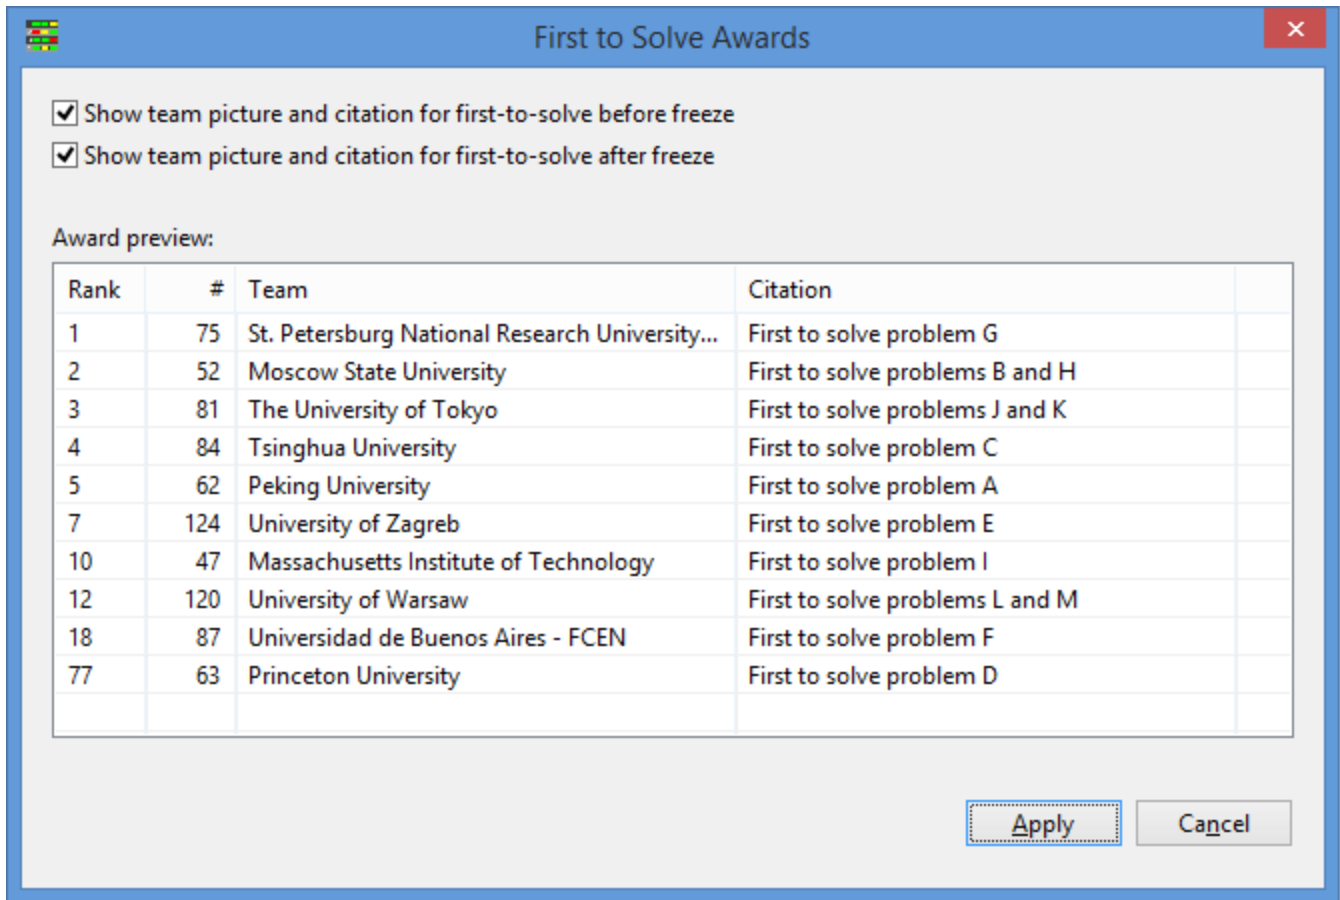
First to Solve Awards

✕

Show team picture and citation for first-to-solve before freeze

Show team picture and citation for first-to-solve after freeze

Award preview:

| Rank | # | Team | Citation |
|---|---|---|---|
| 1 | 75 | St. Petersburg National Research University... | First to solve problem G |
| 2 | 52 | Moscow State University | First to solve problems B and H |
| 3 | 81 | The University of Tokyo | First to solve problems J and K |
| 4 | 84 | Tsinghua University | First to solve problem C |
| 5 | 62 | Peking University | First to solve problem A |
| 7 | 124 | University of Zagreb | First to solve problem E |
| 10 | 47 | Massachusetts Institute of Technology | First to solve problem I |
| 12 | 120 | University of Warsaw | First to solve problems L and M |
| 18 | 87 | Universidad de Buenos Aires - FCEN | First to solve problem F |
| 77 | 63 | Princeton University | First to solve problem D |

Apply

Cancel